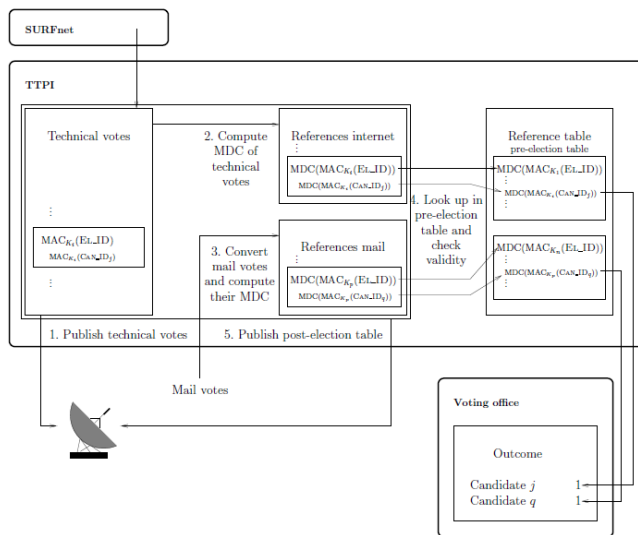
SURFnet

TTPI

Technical votes

⋮

$MAC_{K_i}(EL\_ID)$
$MAC_{K_i}(CAN\_ID_j)$

⋮

2. Compute MDC of technical votes

References internet

⋮

$MDC(MAC_{K_i}(EL\_ID))$
$MDC(MAC_{K_i}(CAN\_ID_j))$

4. Look up in pre-election table and check validity

3. Convert mail votes and compute their MDC

References mail

⋮

$MDC(MAC_{K_p}(EL\_ID))$
$MDC(MAC_{K_p}(CAN\_ID_q))$

Reference table
pre-election table

$MDC(MAC_{K_1}(EL\_ID))$
⋮
$MDC(MAC_{K_i}(CAN\_ID_j))$
⋮

$MDC(MAC_{K_n}(EL\_ID))$
⋮
$MDC(MAC_{K_p}(CAN\_ID_q))$
⋮

1. Publish technical votes

5. Publish post-election table

Mail votes

Voting office

Outcome

Candidate $j$ 1
Candidate $q$ 1